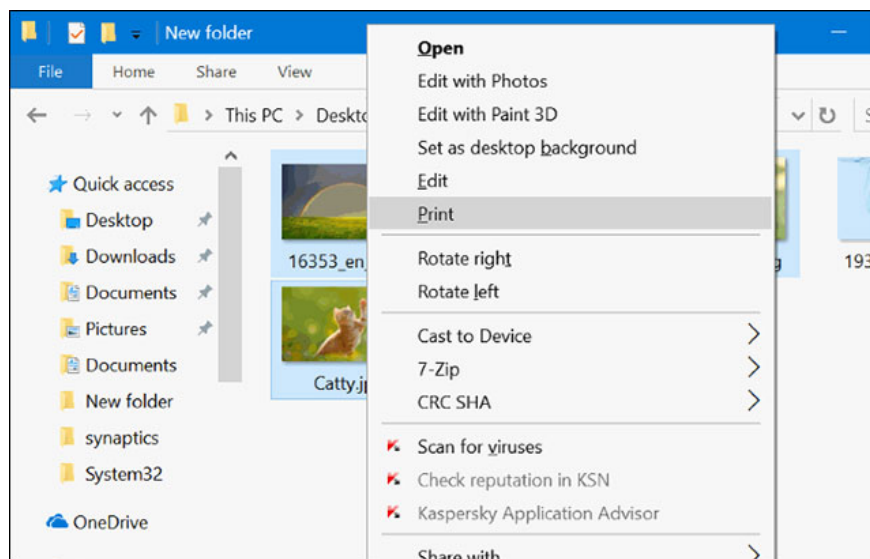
New folder

File Home Share View

This PC > Deskto

Quick access
Desktop
Downloads
Documents
Pictures
Documents
New folder
synaptics
System32
OneDrive

16353_en_
Catty.jp
g
193

Open
Edit with Photos
Edit with Paint 3D
Set as desktop background
Edit
Print
Rotate right
Rotate left
Cast to Device
7-Zip
CRC SHA
Scan for viruses
Check reputation in KSN
Kaspersky Application Advisor
Share with